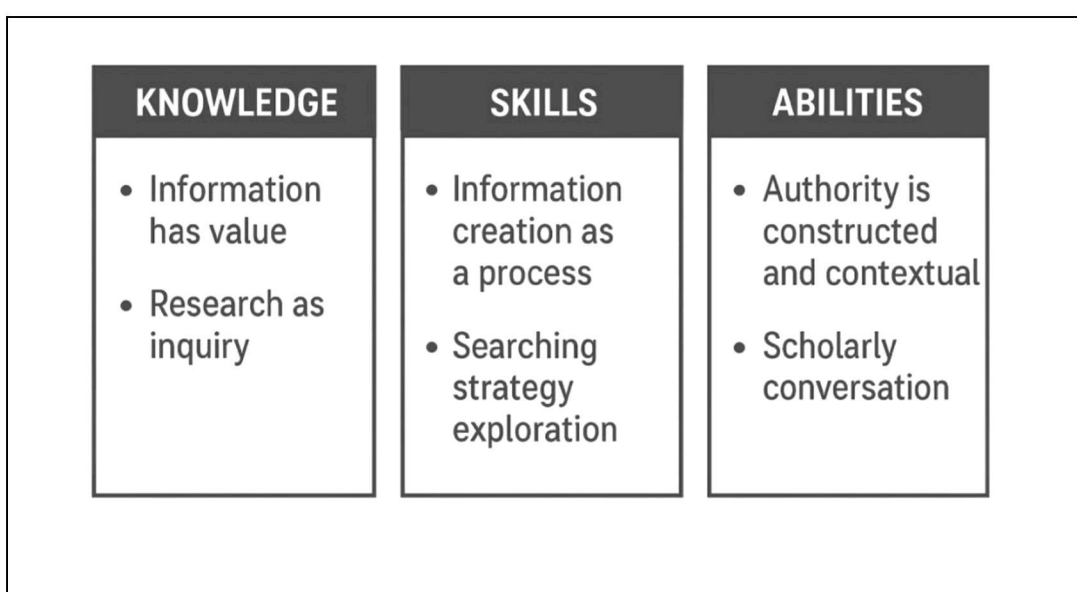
KNOWLEDGE

- Information has value
- Research as inquiry

SKILLS

- Information creation as a process
- Searching strategy exploration

ABILITIES

- Authority is constructed and contextual
- Scholarly conversation